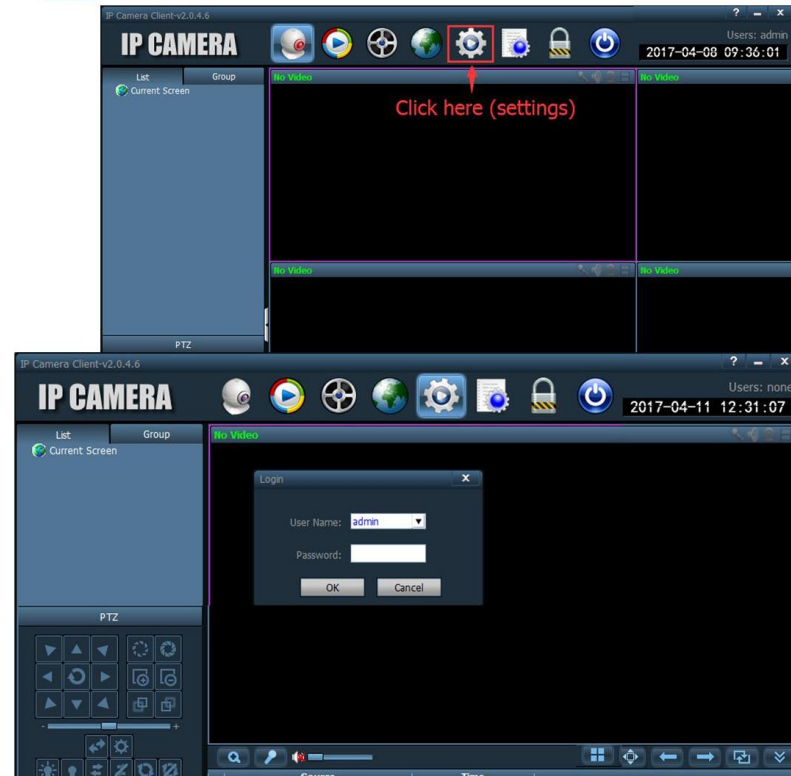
IP Camera Client-v2.0.4.6

? — x

IP CAMERA

Users: admin

2017-04-08 09:36:01

List

Group

Current Screen

No Video

No Video

Click here (settings)

No Video

No Video

PTZ

IP Camera Client-v2.0.4.6

? — x

IP CAMERA

Users: none

2017-04-11 12:31:07

List

Group

Current Screen

No Video

Login

User Name: admin

Password:

OK

Cancel

PTZ

- +

Source

Time